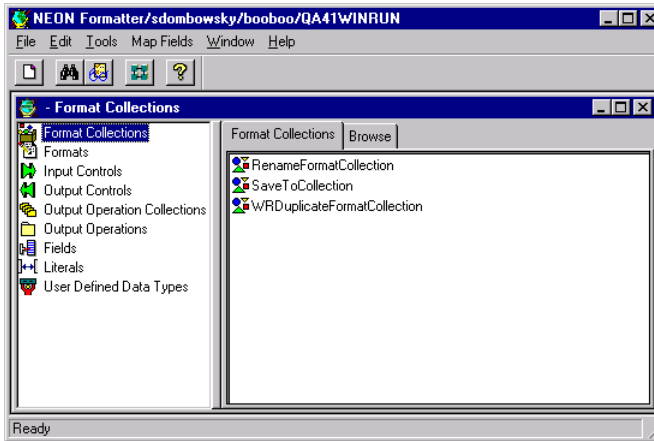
NEON Formatter/sdombowsky/booboo/QA41WINRUN

File Edit Tools Map Fields Window Help

- Format Collections

Format Collections
Formats
Input Controls
Output Controls
Output Operation Collections
Output Operations
Fields
Literals
User Defined Data Types

Format Collections | Browse

RenameFormatCollection
SaveToCollection
WRDuplicateFormatCollection

Ready